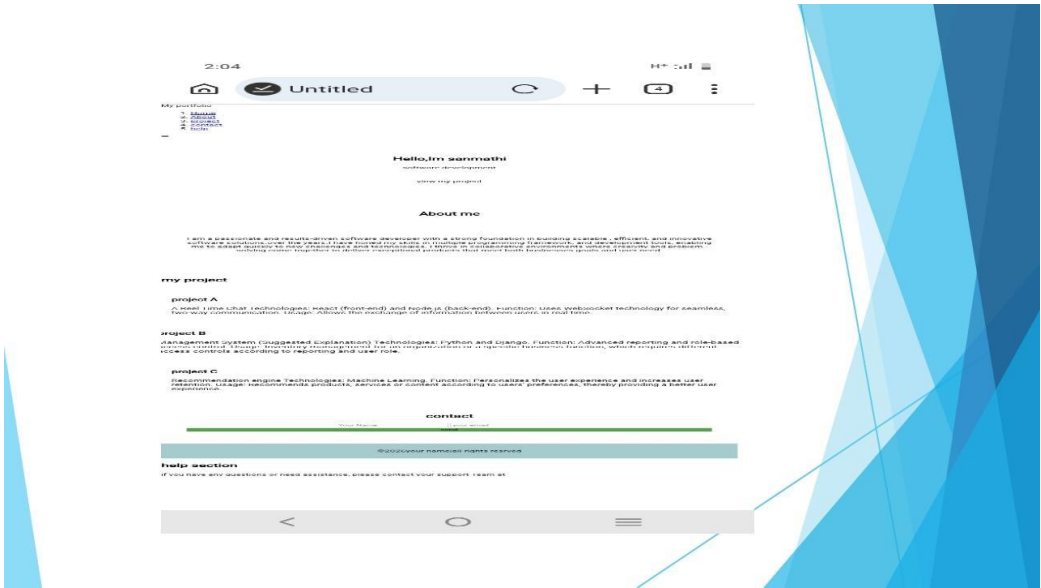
2:04

Untitled

4

My portfolio

1. Home
2. About
3. project
4. contact
5. help

Hello,Im sanmathi

software development

view my project

About me

I am a passionate and results-driven software developer with a strong foundation in building scalable, efficient, and innovative software solutions.over the years, I have honed my skills in multiple programming framework, and development tools, enabling me to adapt quickly to new challenges and technologies. I thrive in collaborative environments where creativity and problem solving come together to deliver exceptional products that meet both businesses goals and user need

my project

project A

A Real Time Chat Technologies: React (front-end) and Node.js (back-end). Function: Uses WebSocket technology for seamless, two way communication. Usage: Allows the exchange of information between users in real time.

project B

Management System (Suggested Explanation) Technologies: Python and Django. Function: Advanced reporting and role-based access control. Usage: Inventory management for an organization or a specific business function, which requires different access controls according to reporting and user role.

project C

Recommendation engine Technologies: Machine Learning. Function: Personalizes the user experience and increases user retention. Usage: Recommends products, services or content according to users' preferences, thereby providing a better user experience.

contact

Your Name

Your email

©2025your name|all Rights reserved

help section

If you have any questions or need assistance, please contact your support Team at